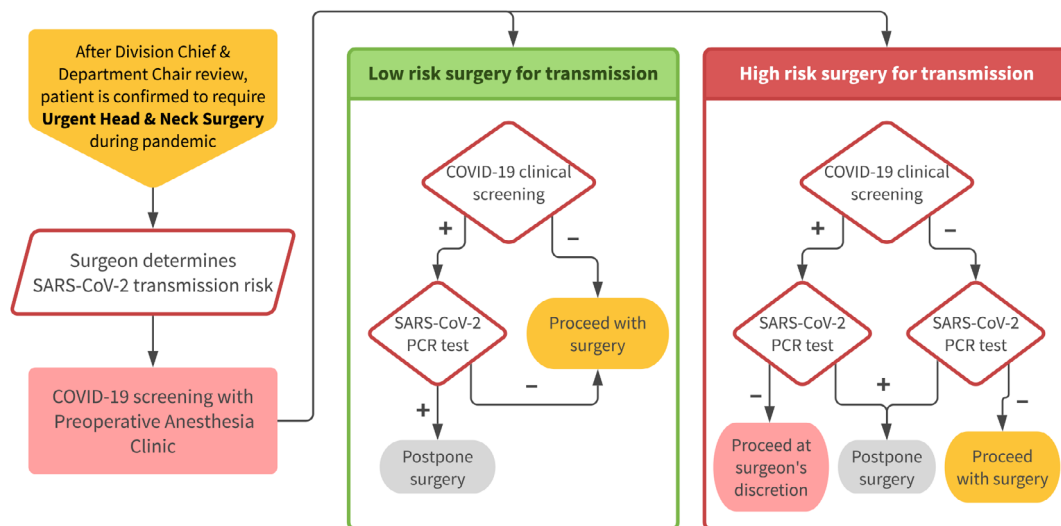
After Division Chief & Department Chair review, patient is confirmed to require **Urgent Head & Neck Surgery** during pandemic

Surgeon determines SARS-CoV-2 transmission risk

COVID-19 screening with Preoperative Anesthesia Clinic

Low risk surgery for transmission

COVID-19 clinical screening

+

−

SARS-CoV-2 PCR test

Proceed with surgery

−

+

Postpone surgery

High risk surgery for transmission

COVID-19 clinical screening

+

−

SARS-CoV-2 PCR test

SARS-CoV-2 PCR test

−

+

−

Proceed at surgeon's discretion

Postpone surgery

Proceed with surgery